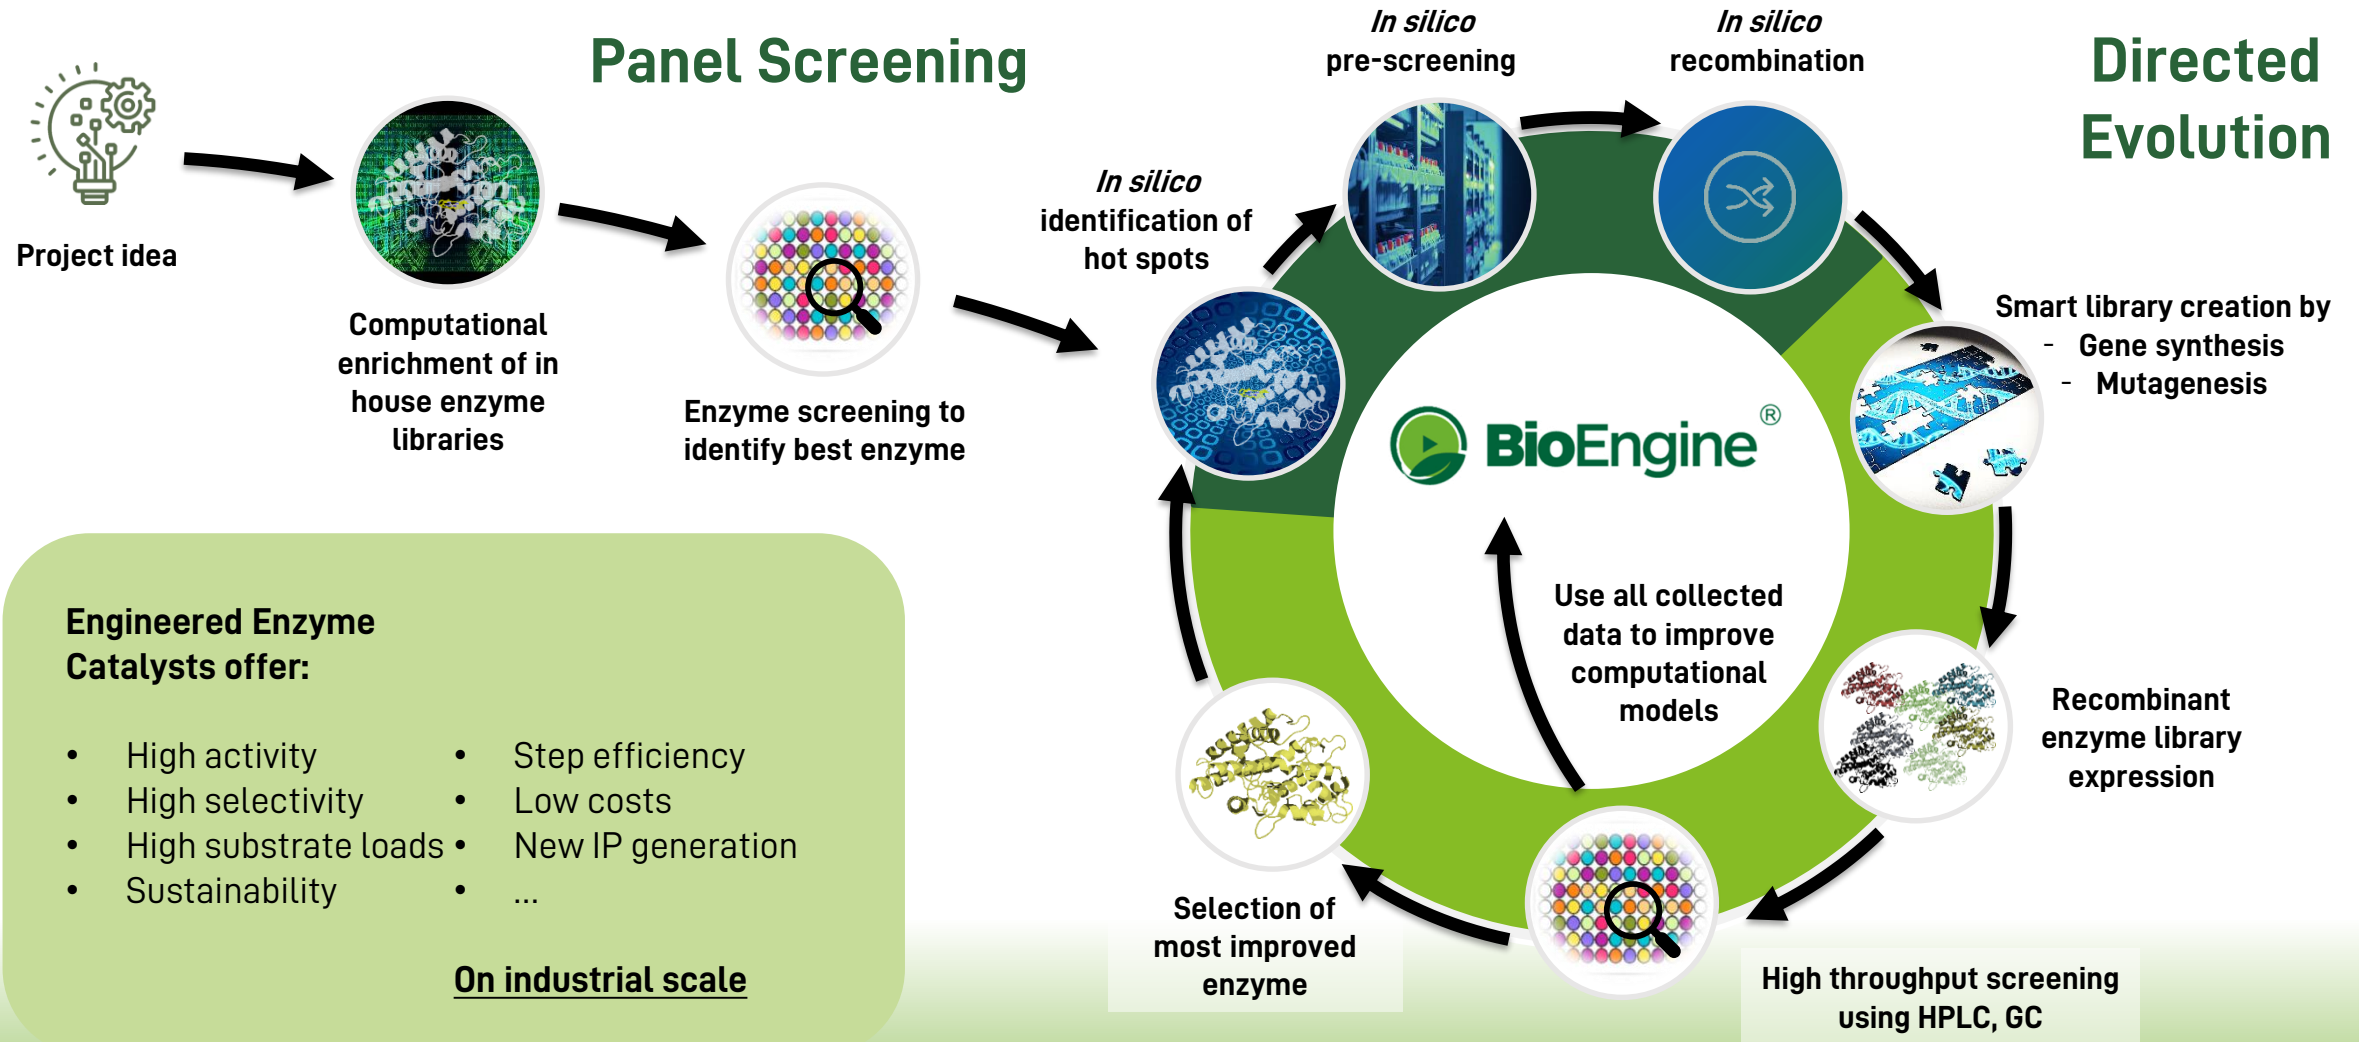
Panel Screening

Project idea

Computational enrichment of in house enzyme libraries

Enzyme screening to identify best enzyme

Directed Evolution

In silico identification of hot spots

In silico pre-screening

In silico recombination

Smart library creation by
- Gene synthesis
- Mutagenesis

Recombinant enzyme library expression

High throughput screening using HPLC, GC

Selection of most improved enzyme

BioEngine®

Use all collected data to improve computational models

Engineered Enzyme Catalysts offer:

- High activity
- High selectivity
- High substrate loads
- Sustainability

- Step efficiency
- Low costs
- New IP generation
- ...

On industrial scale